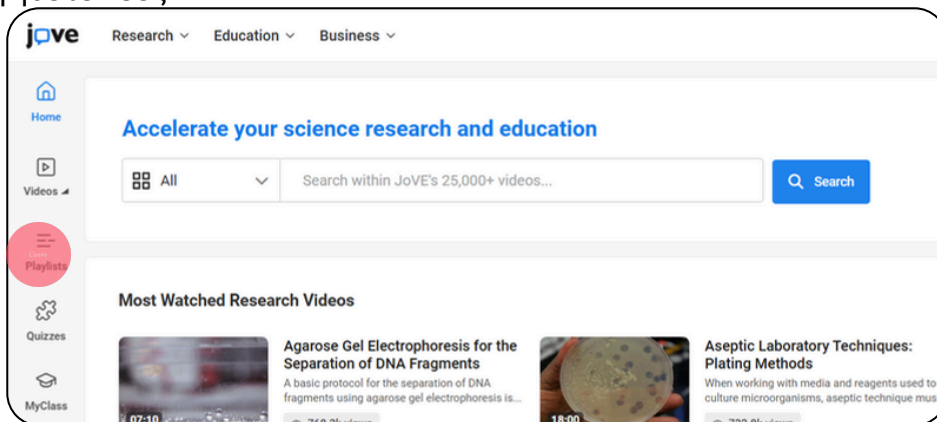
jove Research Education Business

Home

Videos

Playlists

Quizzes

MyClass

Accelerate your science research and education

All

Search within JoVE's 25,000+ videos...

Search

Most Watched Research Videos

07:10

Agarose Gel Electrophoresis for the Separation of DNA Fragments

A basic protocol for the separation of DNA fragments using agarose gel electrophoresis is...

18:00

Aseptic Laboratory Techniques: Plating Methods

When working with media and reagents used to culture microorganisms, aseptic technique mus